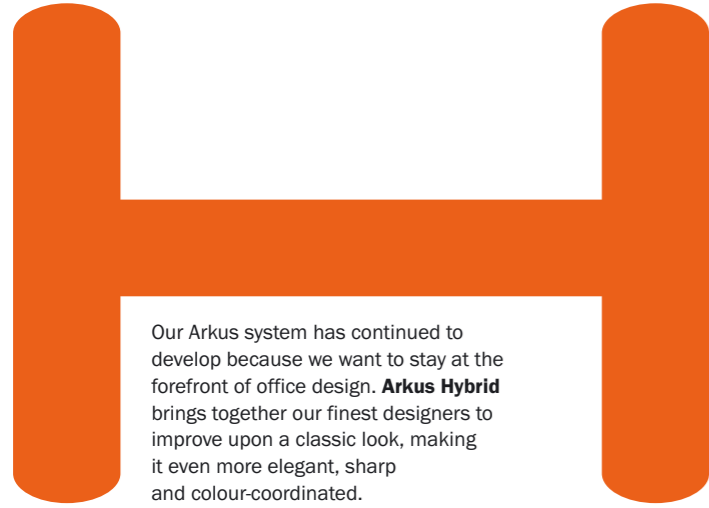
H

Our Arkus system has continued to develop because we want to stay at the forefront of office design. Arkus Hybrid brings together our finest designers to improve upon a classic look, making it even more elegant, sharp and colour-coordinated.